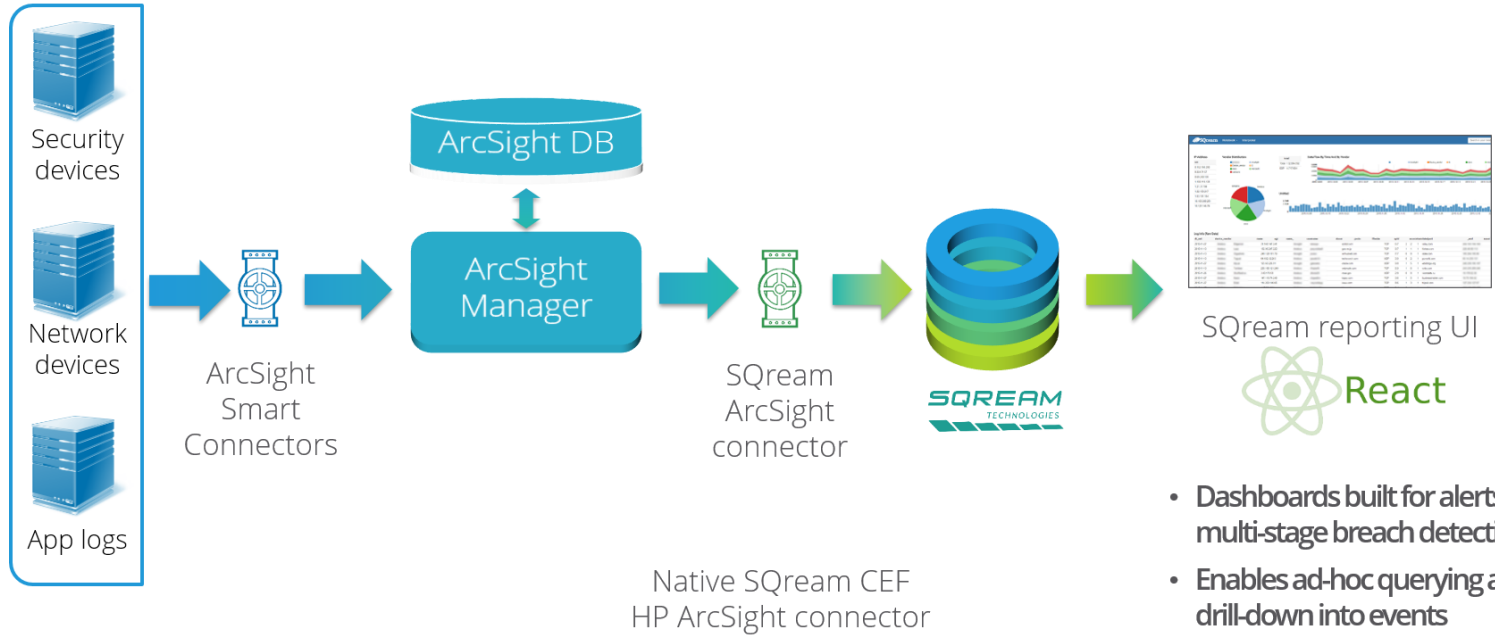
Security devices

Network devices

App logs

ArcSight Smart Connectors

ArcSight DB

ArcSight Manager

SQream ArcSight connector

SQREAM TECHNOLOGIES

SQream reporting UI

React

• Dashboards built for alert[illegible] multi-stage breach detect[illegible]

• Enables ad-hoc querying a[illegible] drill-down into events

Native SQream CEF HP ArcSight connector